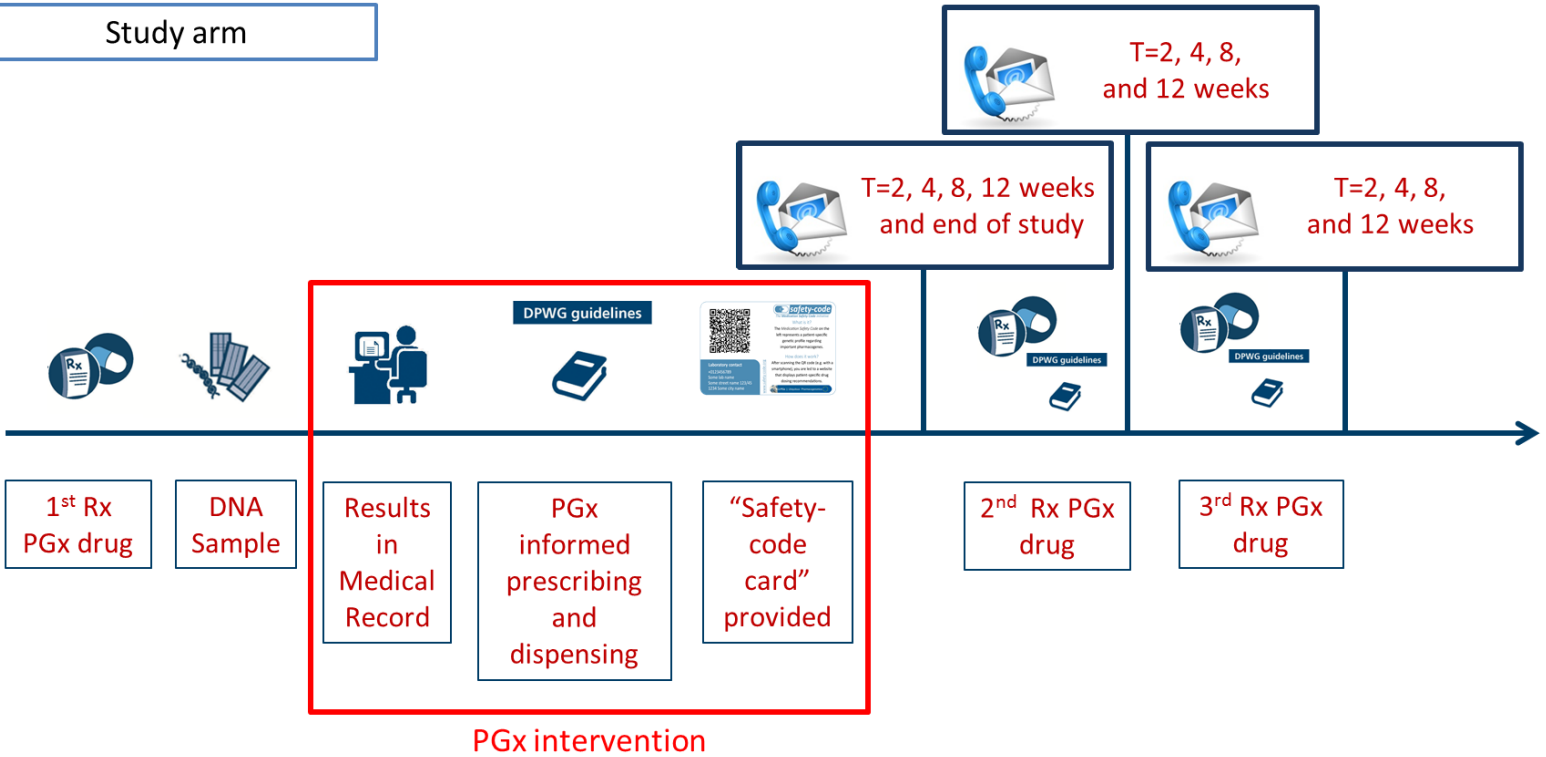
Study arm

T=2, 4, 8, and 12 weeks

T=2, 4, 8, 12 weeks and end of study

T=2, 4, 8, and 12 weeks

DPWG guidelines

safety-code

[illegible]

DPWG guidelines

DPWG guidelines

1$^{st}$ Rx PGx drug

DNA Sample

Results in Medical Record

PGx informed prescribing and dispensing

“Safety-code card” provided

2$^{nd}$ Rx PGx drug

3$^{rd}$ Rx PGx drug

PGx intervention